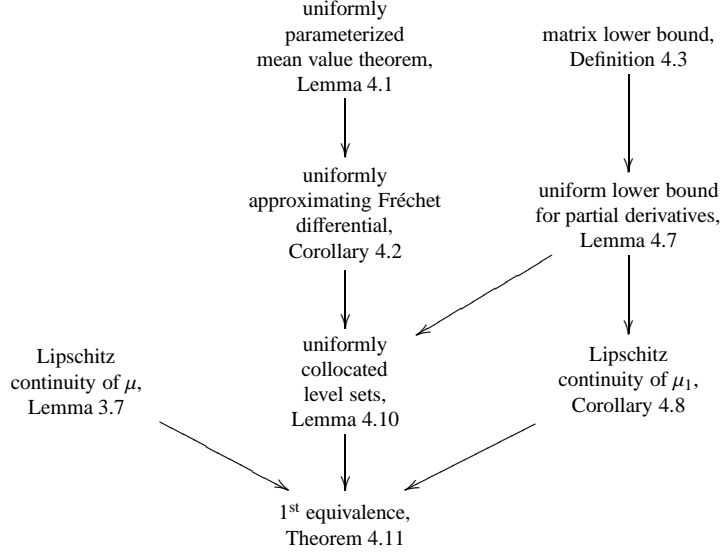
uniformly parameterized mean value theorem, Lemma 4.1

matrix lower bound, Definition 4.3

uniformly approximating Fréchet differential, Corollary 4.2

uniform lower bound for partial derivatives, Lemma 4.7

Lipschitz continuity of $\mu$, Lemma 3.7

uniformly collocated level sets, Lemma 4.10

Lipschitz continuity of $\mu_1$, Corollary 4.8

$1^{st}$ equivalence, Theorem 4.11